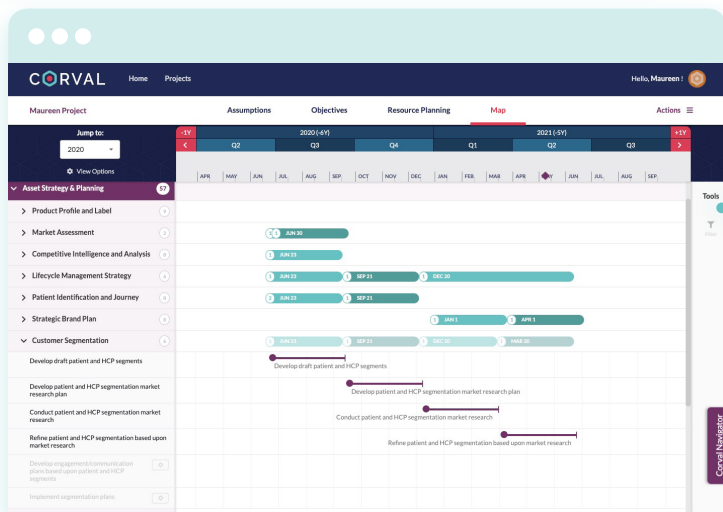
CORVAL Home Projects Hello, Maureen !

Maureen Project Assumptions Objectives Resource Planning Map Actions

Jump to:
2020
View Options

-1Y 2020 (-6Y) 2021 (-5Y) +1Y
Q2 Q3 Q4 Q1 Q2 Q3
APR MAY JUN JUL AUG SEP OCT NOV DEC JAN FEB MAR APR MAY JUN JUL AUG SEP

Asset Strategy & Planning 57
Product Profile and Label 1
Market Assessment 2
Competitive Intelligence and Analysis 8
Lifecycle Management Strategy 6
Patient Identification and Journey 6
Strategic Brand Plan 6
Customer Segmentation 6
Develop draft patient and HCP segments
Develop patient and HCP segmentation market research plan
Conduct patient and HCP segmentation market research
Refine patient and HCP segmentation based upon market research
Develop engagement/communication plans based upon patient and HCP segments 0
Implement segmentation plans 0

JUN 30
JUN 23 SEP 21 DEC 20
JUN 23 SEP 21
JAN 1 APR 1
JUN 23 SEP 21 DEC 20 MAR 20

Develop draft patient and HCP segments
Develop patient and HCP segmentation market research plan
Conduct patient and HCP segmentation market research
Refine patient and HCP segmentation based upon market research

Tools
Filter
Corval Navigator